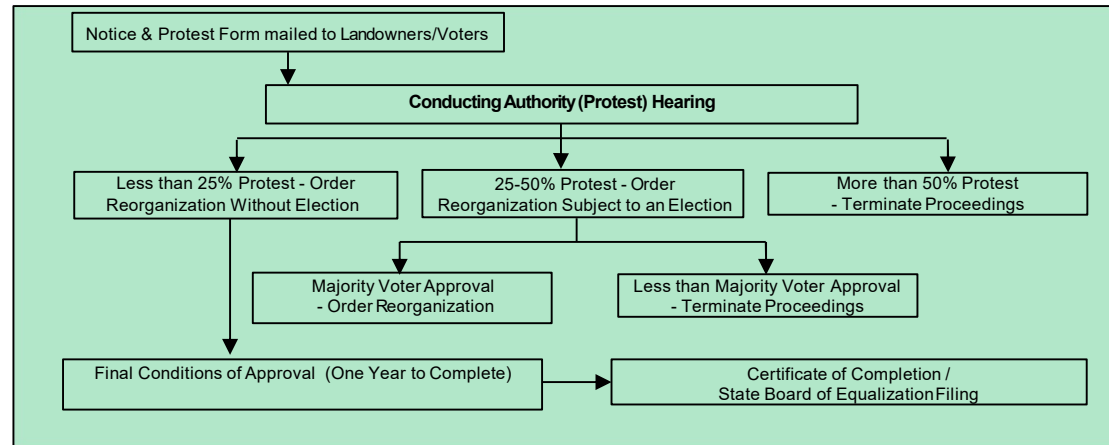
Notice & Protest Form mailed to Landowners/Voters

**Conducting Authority (Protest) Hearing**

Less than 25% Protest - Order Reorganization Without Election

25-50% Protest - Order Reorganization Subject to an Election

More than 50% Protest - Terminate Proceedings

Majority Voter Approval - Order Reorganization

Less than Majority Voter Approval - Terminate Proceedings

Final Conditions of Approval (One Year to Complete)

Certificate of Completion / State Board of Equalization Filing